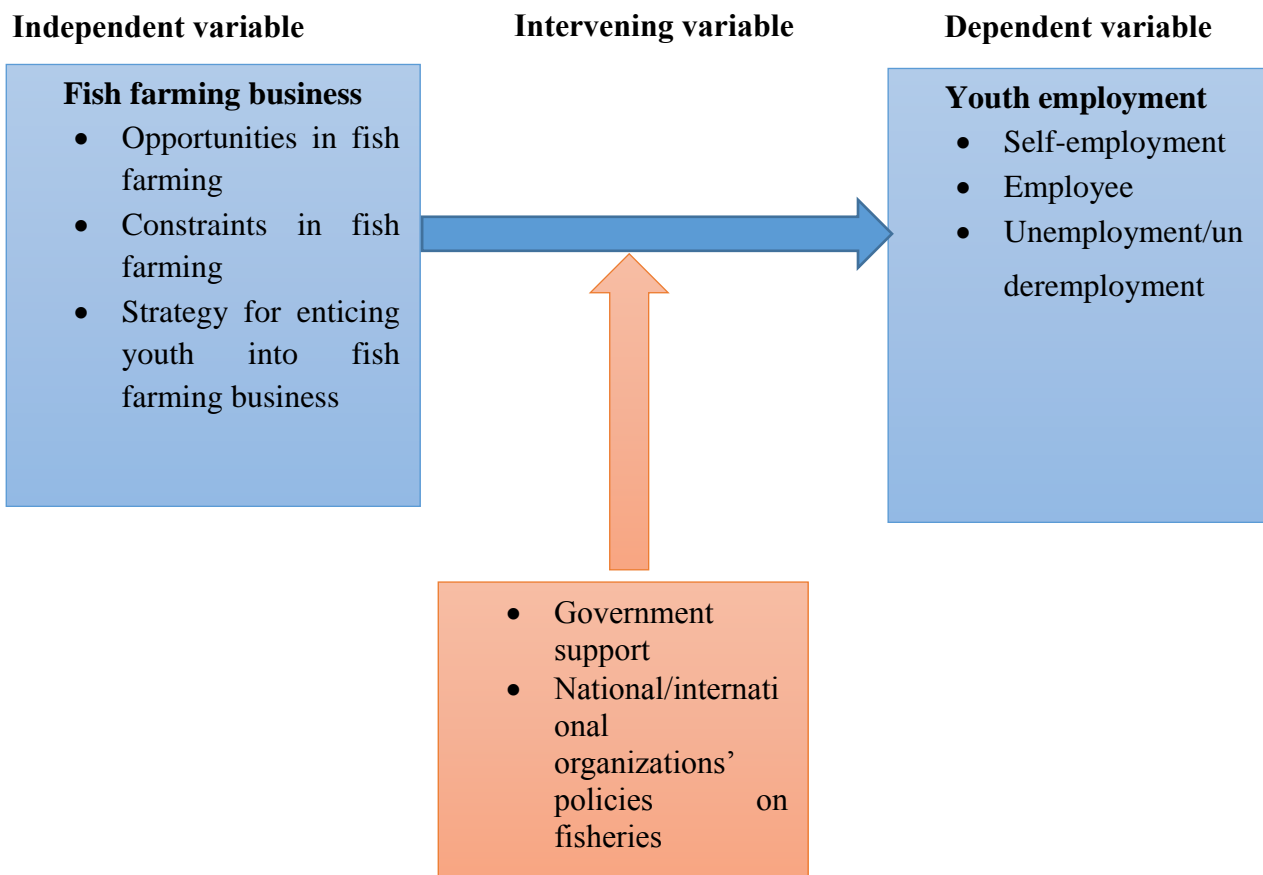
Independent variable

Intervening variable

Dependent variable

Fish farming business
- Opportunities in fish farming
- Constraints in fish farming
- Strategy for enticing youth into fish farming business

Youth employment
- Self-employment
- Employee
- Unemployment/underemployment

- Government support
- National/international organizations' policies on fisheries